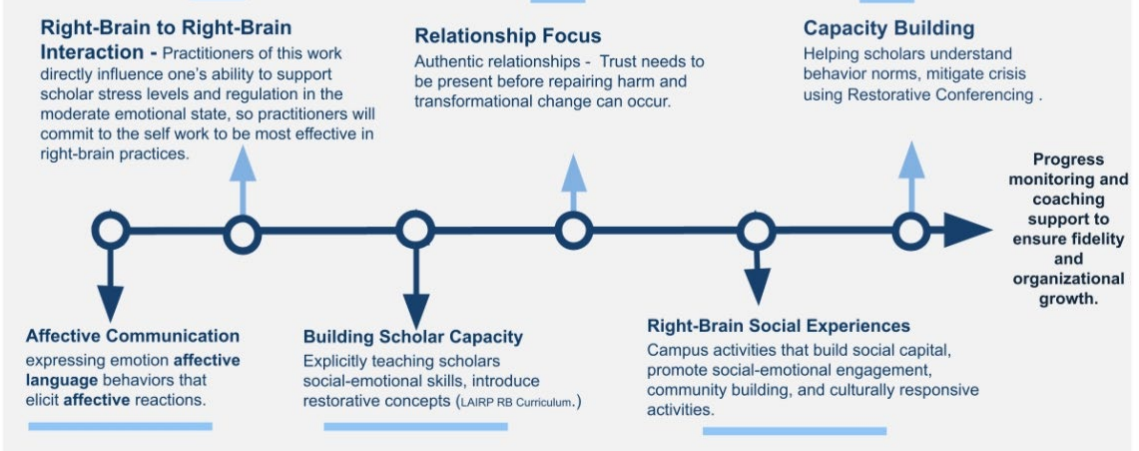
Right-Brain to Right-Brain Interaction - Practitioners of this work directly influence one's ability to support scholar stress levels and regulation in the moderate emotional state, so practitioners will commit to the self work to be most effective in right-brain practices.

Relationship Focus
Authentic relationships - Trust needs to be present before repairing harm and transformational change can occur.

Capacity Building
Helping scholars understand behavior norms, mitigate crisis using Restorative Conferencing .

Progress monitoring and coaching support to ensure fidelity and organizational growth.

Affective Communication
expressing emotion **affective language** behaviors that elicit **affective** reactions.

Building Scholar Capacity
Explicitly teaching scholars social-emotional skills, introduce restorative concepts (LAIRP RB Curriculum.)

Right-Brain Social Experiences
Campus activities that build social capital, promote social-emotional engagement, community building, and culturally responsive activities.